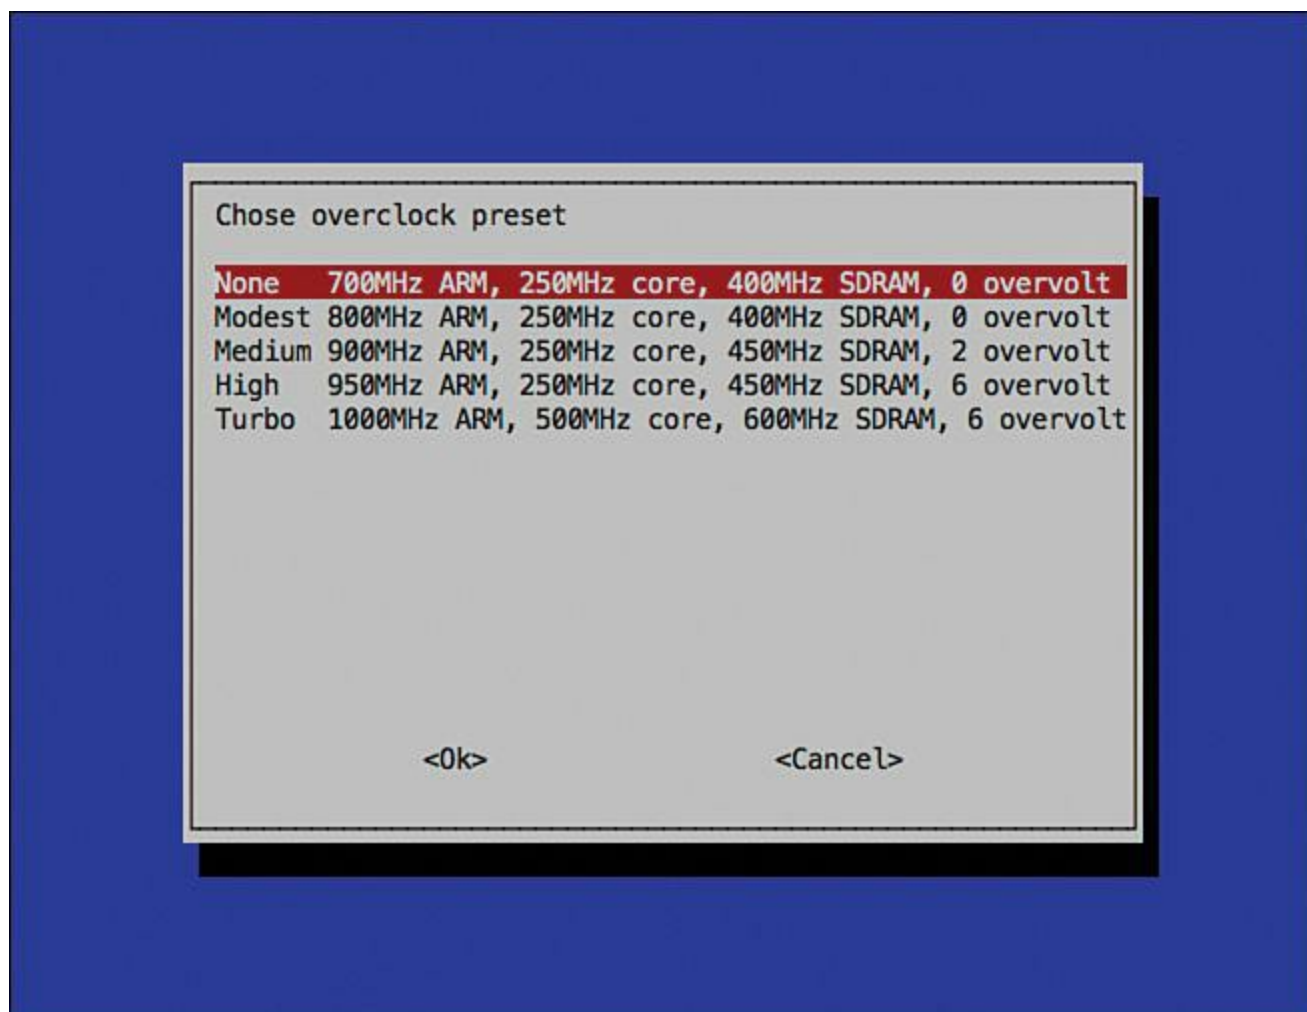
Chose overclock preset

None 700MHz ARM, 250MHz core, 400MHz SDRAM, 0 overvolt
Modest 800MHz ARM, 250MHz core, 400MHz SDRAM, 0 overvolt
Medium 900MHz ARM, 250MHz core, 450MHz SDRAM, 2 overvolt
High 950MHz ARM, 250MHz core, 450MHz SDRAM, 6 overvolt
Turbo 1000MHz ARM, 500MHz core, 600MHz SDRAM, 6 overvolt

<Ok>

<Cancel>